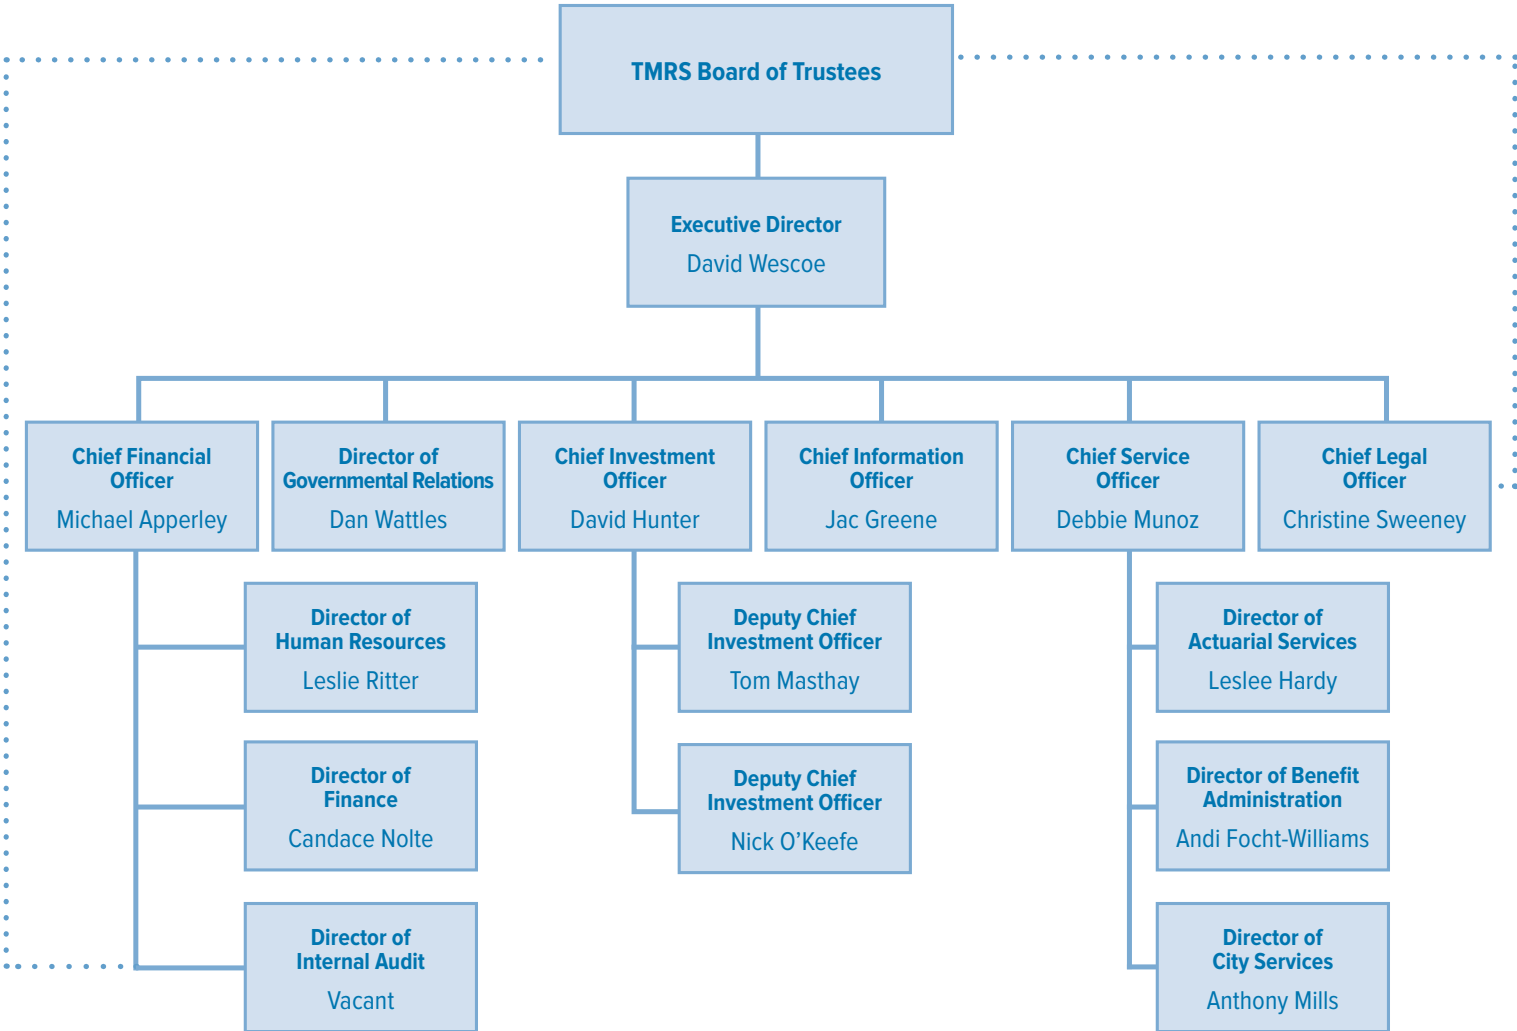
TMRS Board of Trustees

Executive Director
David Wescoe

Chief Financial Officer
Michael Apperley

Director of Governmental Relations
Dan Wattles

Chief Investment Officer
David Hunter

Chief Information Officer
Jac Greene

Chief Service Officer
Debbie Munoz

Chief Legal Officer
Christine Sweeney

Director of Human Resources
Leslie Ritter

Director of Finance
Candace Nolte

Director of Internal Audit
Vacant

Deputy Chief Investment Officer
Tom Masthay

Deputy Chief Investment Officer
Nick O'Keefe

Director of Actuarial Services
Leslee Hardy

Director of Benefit Administration
Andi Focht-Williams

Director of City Services
Anthony Mills